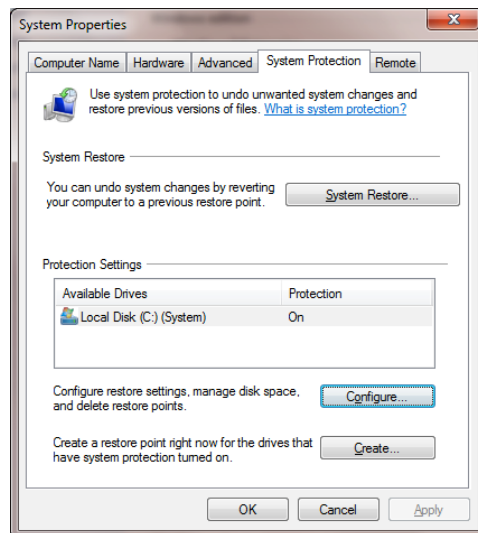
System Properties

Computer Name | Hardware | Advanced | System Protection | Remote

Use system protection to undo unwanted system changes and restore previous versions of files. What is system protection?

System Restore

You can undo system changes by reverting your computer to a previous restore point.

System Restore...

Protection Settings

| Available Drives | Protection |
|---|---|
| Local Disk (C:) (System) | On |

Configure restore settings, manage disk space, and delete restore points.

Configure...

Create a restore point right now for the drives that have system protection turned on.

Create...

OK | Cancel | Apply